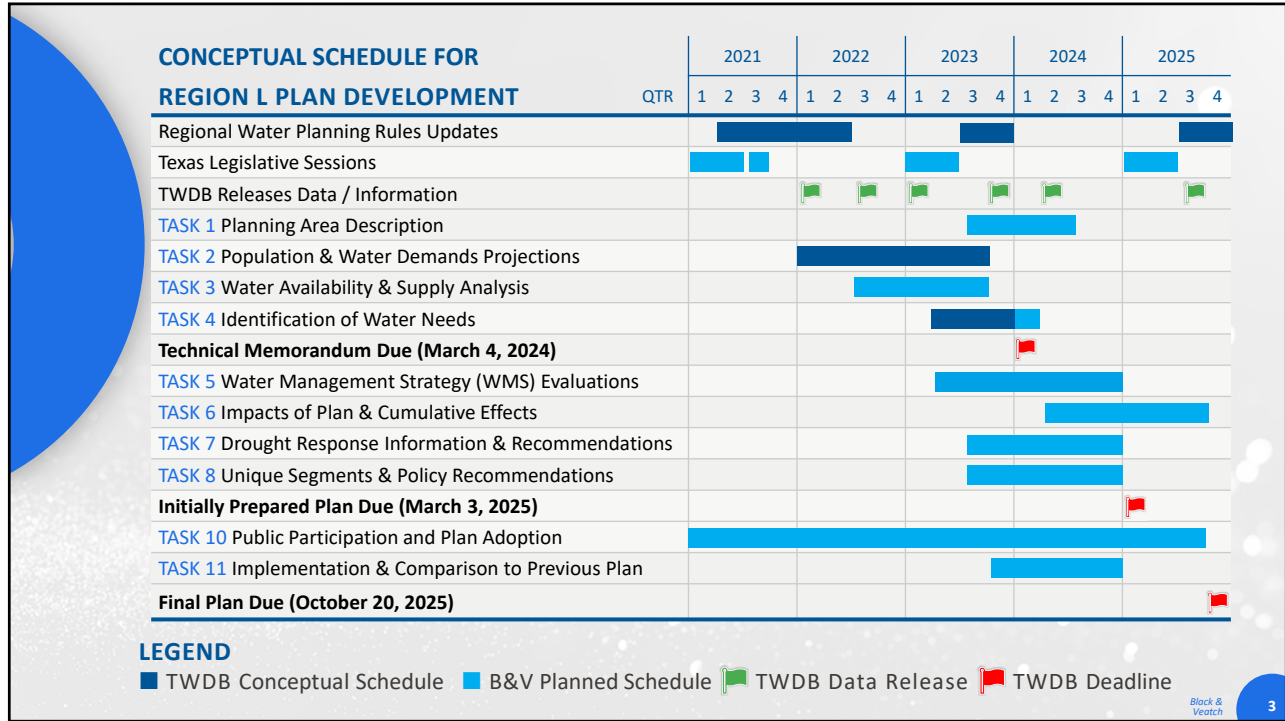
CONCEPTUAL SCHEDULE FOR REGION L PLAN DEVELOPMENT

| QTR | 2021 1 | 2 | 3 | 4 | 2022 1 | 2 | 3 | 4 | 2023 1 | 2 | 3 | 4 | 2024 1 | 2 | 3 | 4 | 2025 1 | 2 | 3 | 4 |
|---|---|---|---|---|---|---|---|---|---|---|---|---|---|---|---|---|---|---|---|---|
| Regional Water Planning Rules Updates | | | | | | | | | | | | | | | | | | | | |
| Texas Legislative Sessions | | | | | | | | | | | | | | | | | | | | |
| TWDB Releases Data / Information | | | | | | | | | | | | | | | | | | | | |
| TASK 1 Planning Area Description | | | | | | | | | | | | | | | | | | | | |
| TASK 2 Population & Water Demands Projections | | | | | | | | | | | | | | | | | | | | |
| TASK 3 Water Availability & Supply Analysis | | | | | | | | | | | | | | | | | | | | |
| TASK 4 Identification of Water Needs | | | | | | | | | | | | | | | | | | | | |
| Technical Memorandum Due (March 4, 2024) | | | | | | | | | | | | | | | | | | | | |
| TASK 5 Water Management Strategy (WMS) Evaluations | | | | | | | | | | | | | | | | | | | | |
| TASK 6 Impacts of Plan & Cumulative Effects | | | | | | | | | | | | | | | | | | | | |
| TASK 7 Drought Response Information & Recommendations | | | | | | | | | | | | | | | | | | | | |
| TASK 8 Unique Segments & Policy Recommendations | | | | | | | | | | | | | | | | | | | | |
| Initially Prepared Plan Due (March 3, 2025) | | | | | | | | | | | | | | | | | | | | |
| TASK 10 Public Participation and Plan Adoption | | | | | | | | | | | | | | | | | | | | |
| TASK 11 Implementation & Comparison to Previous Plan | | | | | | | | | | | | | | | | | | | | |
| Final Plan Due (October 20, 2025) | | | | | | | | | | | | | | | | | | | | |

LEGEND
TWDB Conceptual Schedule B&V Planned Schedule TWDB Data Release TWDB Deadline

Black & Veatch
3